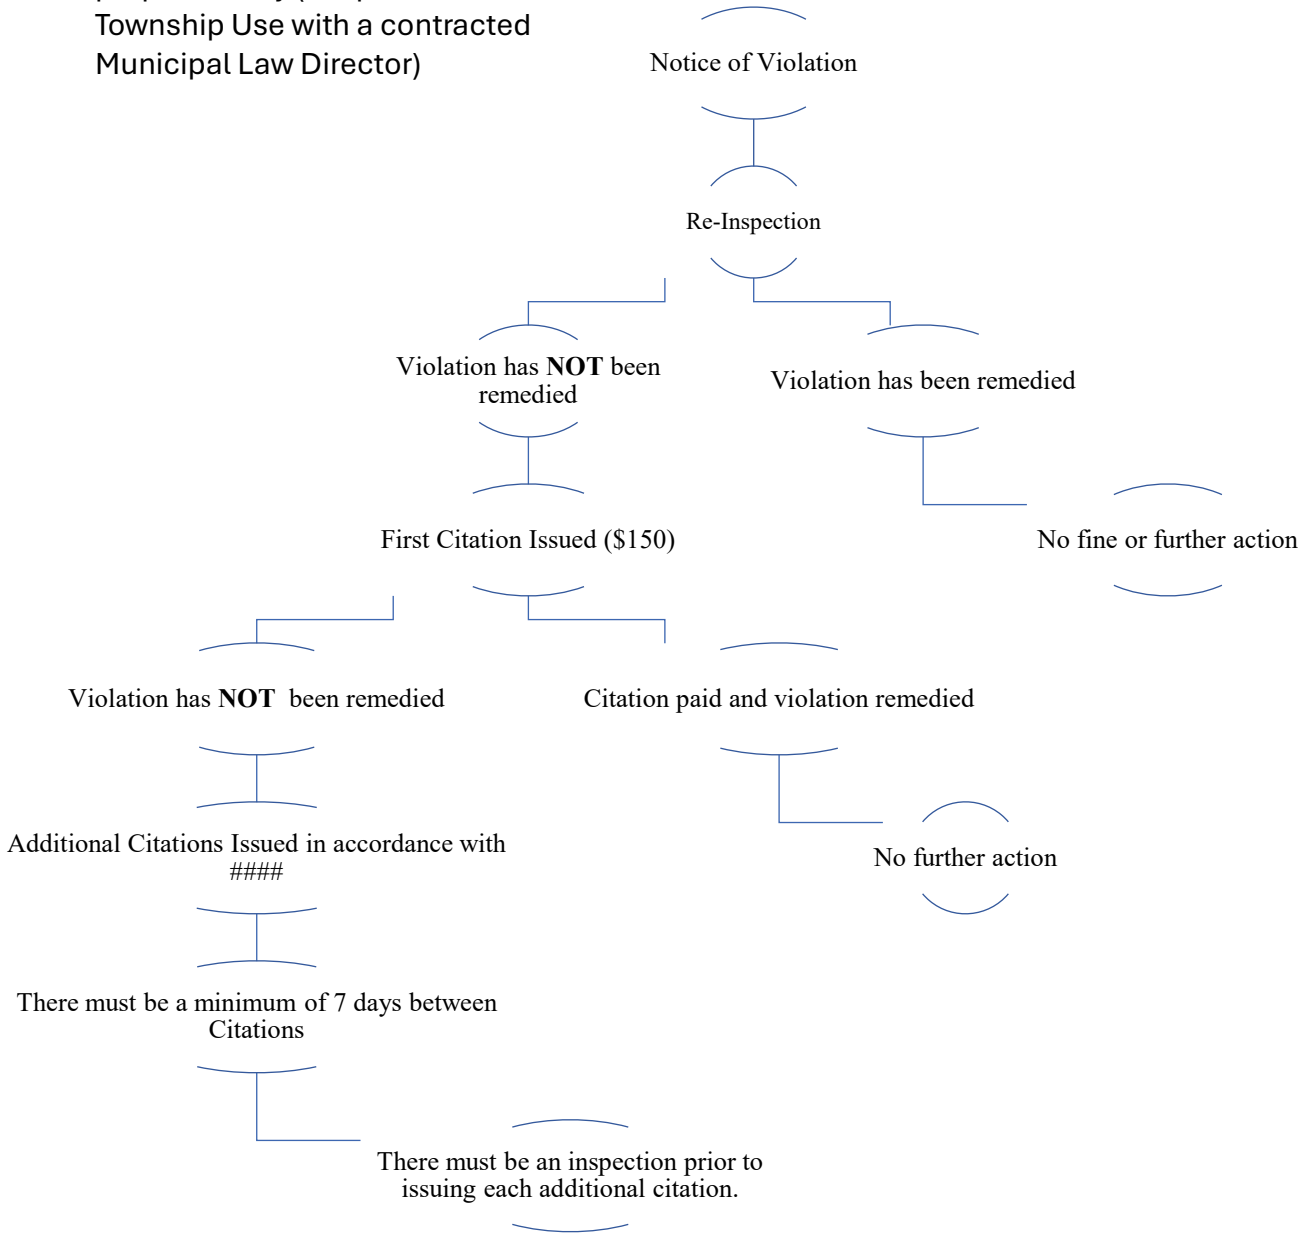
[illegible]
Township Use with a contracted
Municipal Law Director)

Notice of Violation

Re-Inspection

Violation has **NOT** been remedied

Violation has been remedied

First Citation Issued (\$150)

No fine or further action

Violation has **NOT** been remedied

Citation paid and violation remedied

Additional Citations Issued in accordance with ####

No further action

There must be a minimum of 7 days between Citations

There must be an inspection prior to issuing each additional citation.